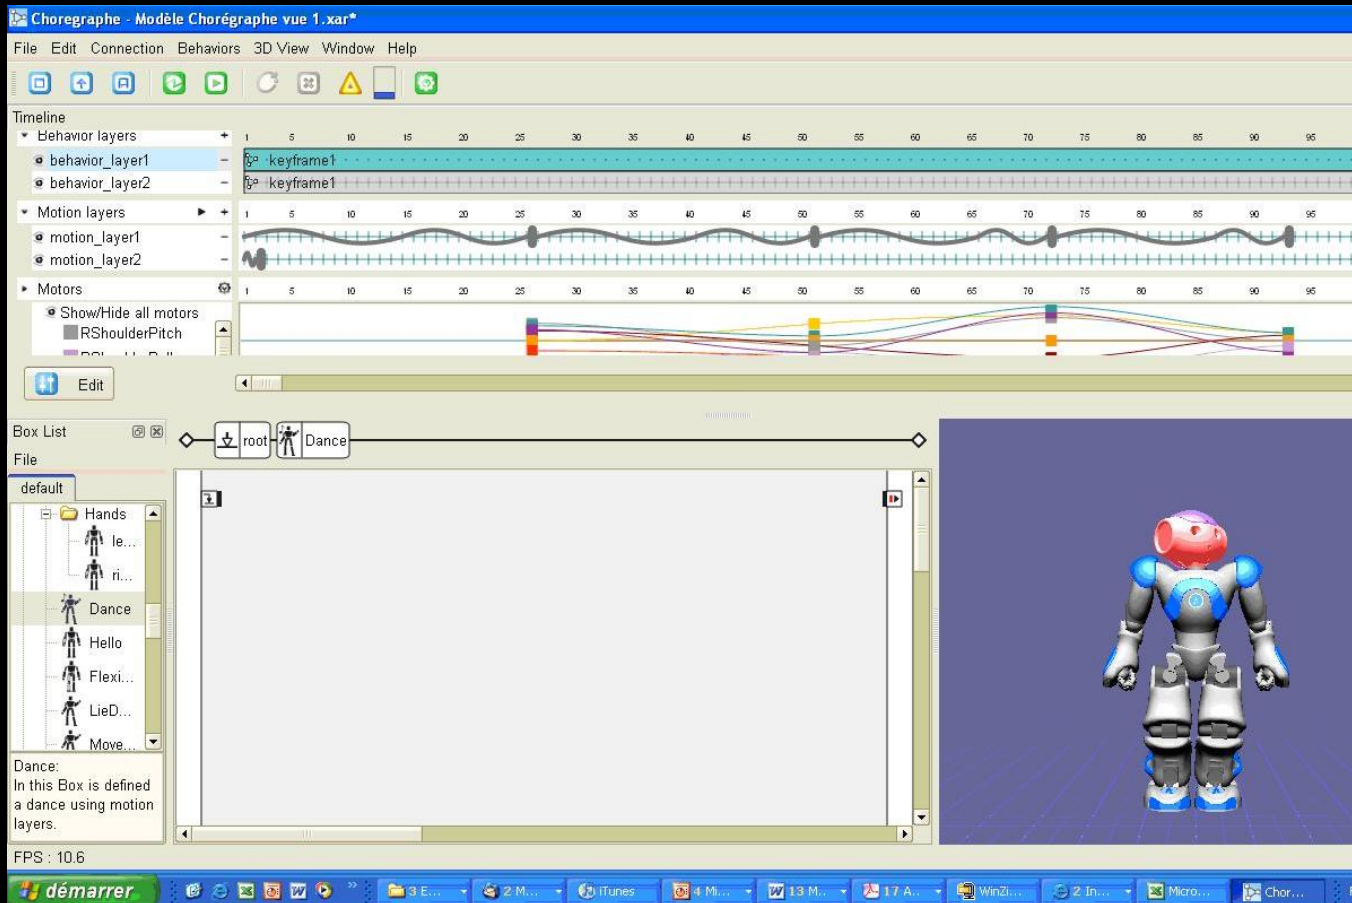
Choregraphe - Modèle Chorégraphe vue 1.xar*

File Edit Connection Behaviors 3D View Window Help

Timeline

Behavior layers +
behavior_layer1 −
behavior_layer2 −

1 5 10 15 20 25 30 35 40 45 50 55 60 65 70 75 80 85 90 95

keyframe1
keyframe1

Motion layers +
motion_layer1 −
motion_layer2 −

1 5 10 15 20 25 30 35 40 45 50 55 60 65 70 75 80 85 90 95

Motors

1 5 10 15 20 25 30 35 40 45 50 55 60 65 70 75 80 85 90 95

Show/Hide all motors
RShoulderPitch

Edit

Box List
File
default

Hands
le...
ri...
Dance
Hello
Flexi...
LieD...
Move...

Dance:
In this Box is defined a dance using motion layers.

root Dance

FPS : 10.6

démarrer 3 E... 2 M... iTunes 4 Mi... 13 M... 17 A... WinZi... 2 In... Micro... Chor...